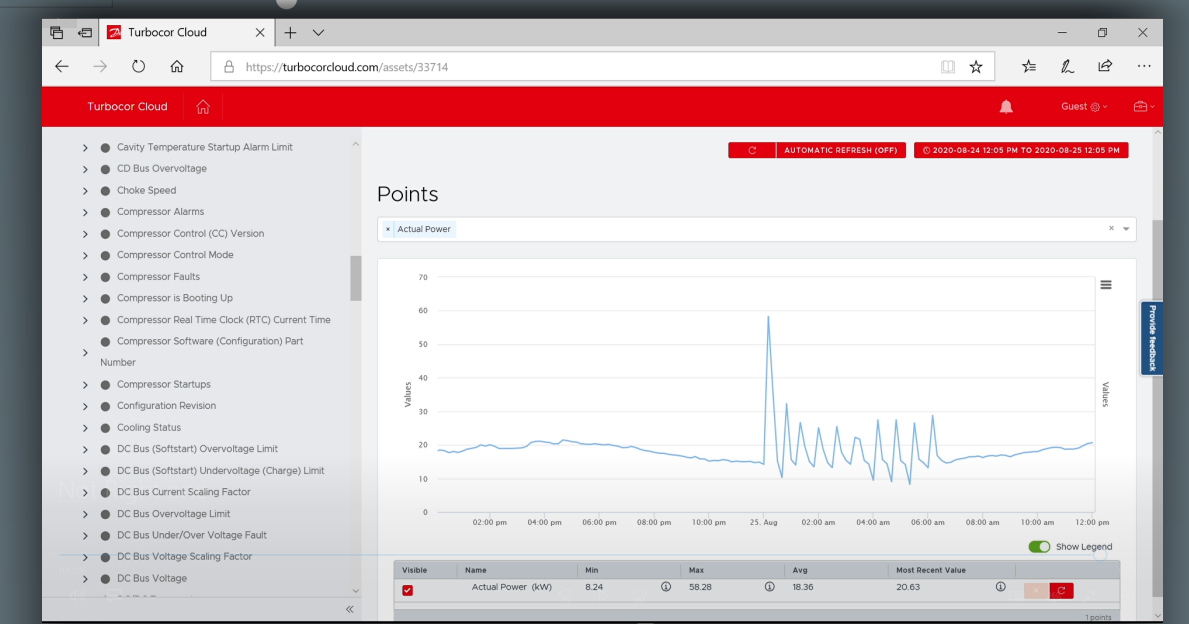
Turbocor Cloud

https://turbocorcloud.com/assets/33714

Turbocor Cloud

Guest

Cavity Temperature Startup Alarm Limit
CD Bus Overvoltage
Choke Speed
Compressor Alarms
Compressor Control (CC) Version
Compressor Control Mode
Compressor Faults
Compressor is Booting Up
Compressor Real Time Clock (RTC) Current Time
Compressor Software (Configuration) Part Number
Compressor Startups
Configuration Revision
Cooling Status
DC Bus (Softstart) Overvoltage Limit
DC Bus (Softstart) Undervoltage (Charge) Limit
DC Bus Current Scaling Factor
DC Bus Overvoltage Limit
DC Bus Under/Over Voltage Fault
DC Bus Voltage Scaling Factor
DC Bus Voltage

AUTOMATIC REFRESH (OFF)
2020-08-24 12:05 PM TO 2020-08-25 12:05 PM

Points

× Actual Power

70
60
50
40
30
20
10
0
Values
Values
02:00 pm 04:00 pm 06:00 pm 08:00 pm 10:00 pm 25. Aug 02:00 am 04:00 am 06:00 am 08:00 am 10:00 am 12:00 pm

Provide feedback

Show Legend

| Visible | Name | Min | Max | Avg | Most Recent Value |
|---|---|---|---|---|---|
| ☑ | Actual Power (kW) | 8.24 | 58.28 | 18.36 | 20.63 |

1 points